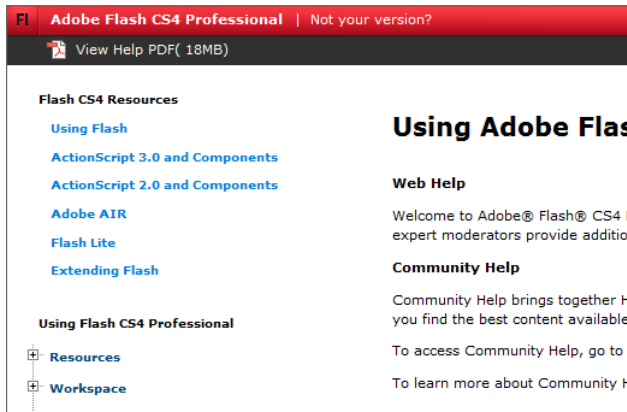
Fl Adobe Flash CS4 Professional | Not your version?

View Help PDF( 18MB)

Flash CS4 Resources

Using Flash

ActionScript 3.0 and Components

ActionScript 2.0 and Components

Adobe AIR

Flash Lite

Extending Flash

Using Flash CS4 Professional

Resources

Workspace

Using Adobe Flas

Web Help

Welcome to Adobe® Flash® CS4 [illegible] expert moderators provide additio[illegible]

Community Help

Community Help brings together H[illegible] you find the best content available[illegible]

To access Community Help, go to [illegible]

To learn more about Community H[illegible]